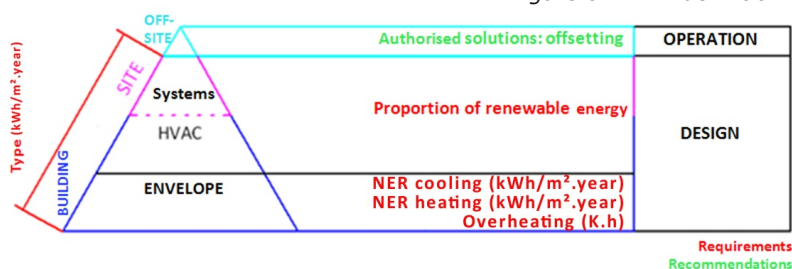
OFF-SITE
Authorised solutions: offsetting
OPERATION
Type (kWh/m².year)
SITE
Systems
Proportion of renewable energy
HVAC
DESIGN
BUILDING
ENVELOPE
NER cooling (kWh/m².year)
NER heating (kWh/m².year)
Overheating (K.h)
Requirements
Recommendations